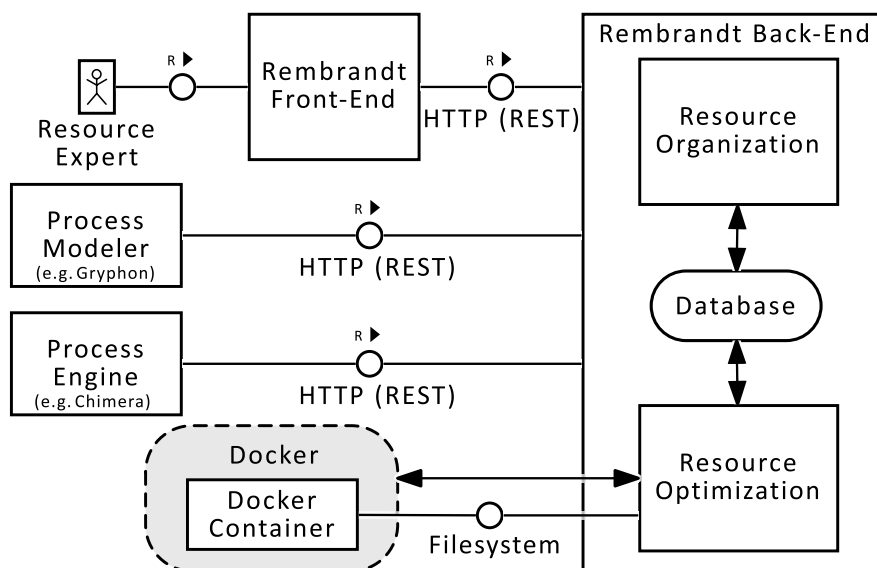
Rembrandt Back-End

R

Resource Expert

Rembrandt Front-End

R

HTTP (REST)

Resource Organization

Process Modeler
(e.g. Gryphon)

R

HTTP (REST)

Database

Process Engine
(e.g. Chimera)

R

HTTP (REST)

Docker

Docker Container

Filesystem

Resource Optimization